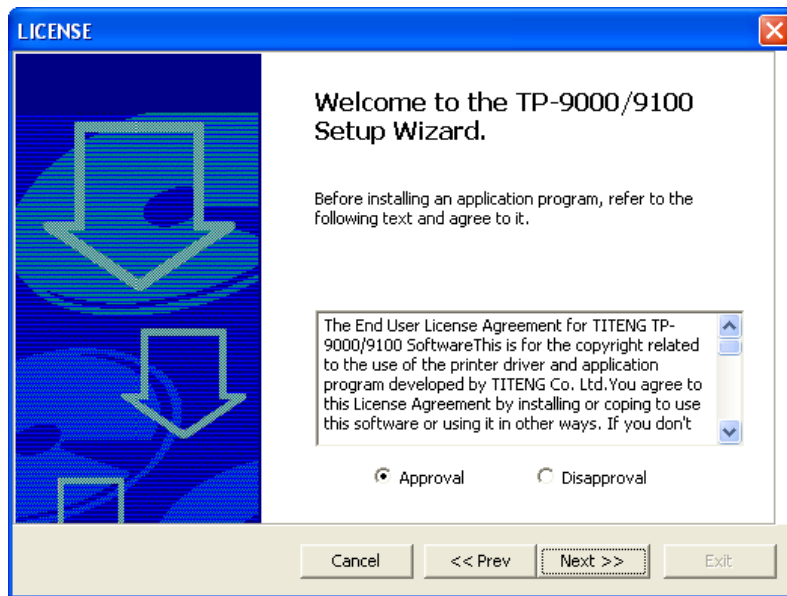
LICENSE

Welcome to the TP-9000/9100 Setup Wizard.

Before installing an application program, refer to the following text and agree to it.

The End User License Agreement for TITENG TP-9000/9100 SoftwareThis is for the copyright related to the use of the printer driver and application program developed by TITENG Co. Ltd.You agree to this License Agreement by installing or coping to use this software or using it in other ways. If you don't

Approval

Disapproval

Cancel

<< Prev

Next >>

Exit